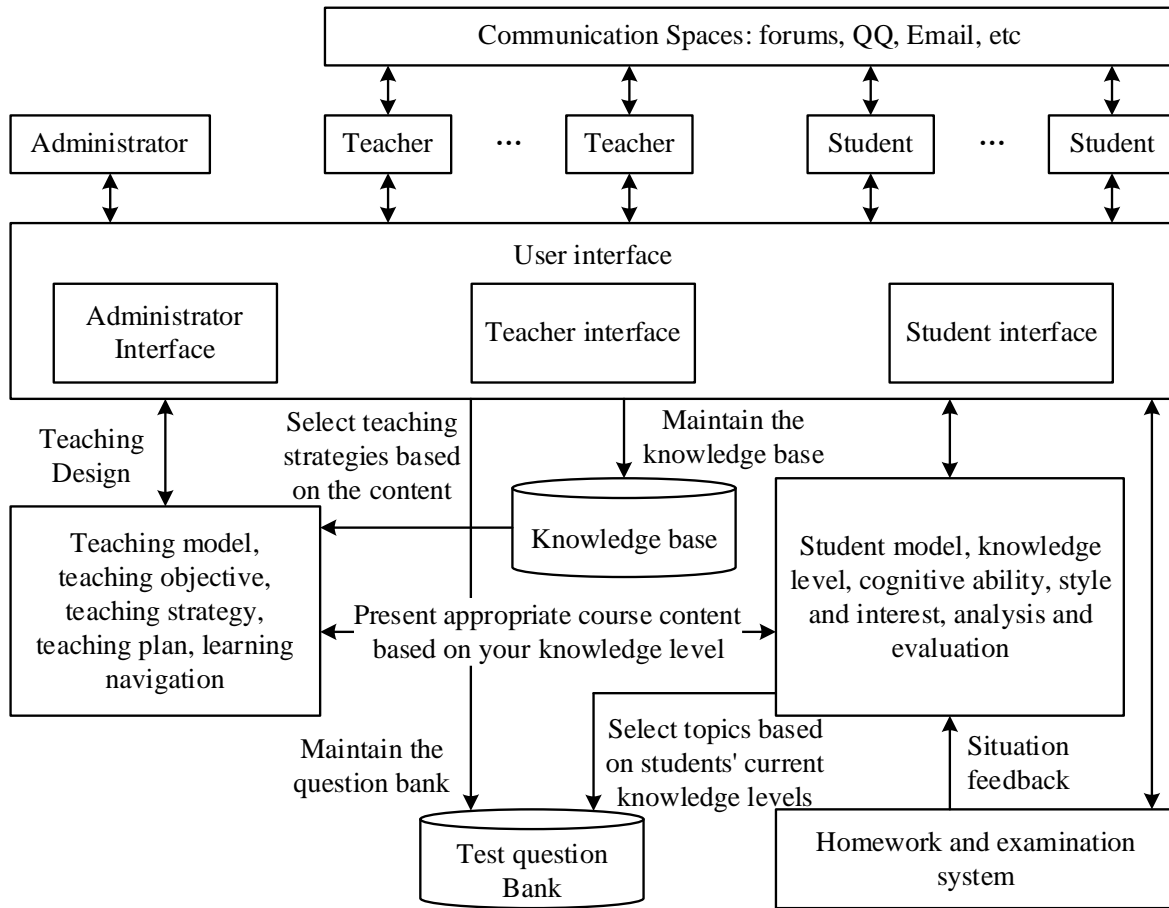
Communication Spaces: forums, QQ, Email, etc

Administrator

Teacher

···

Teacher

Student

···

Student

User interface

Administrator Interface

Teacher interface

Student interface

Teaching Design

Select teaching strategies based on the content

Maintain the knowledge base

Knowledge base

Teaching model, teaching objective, teaching strategy, teaching plan, learning navigation

Student model, knowledge level, cognitive ability, style and interest, analysis and evaluation

Present appropriate course content based on your knowledge level

Maintain the question bank

Select topics based on students' current knowledge levels

Situation feedback

Test question Bank

Homework and examination system